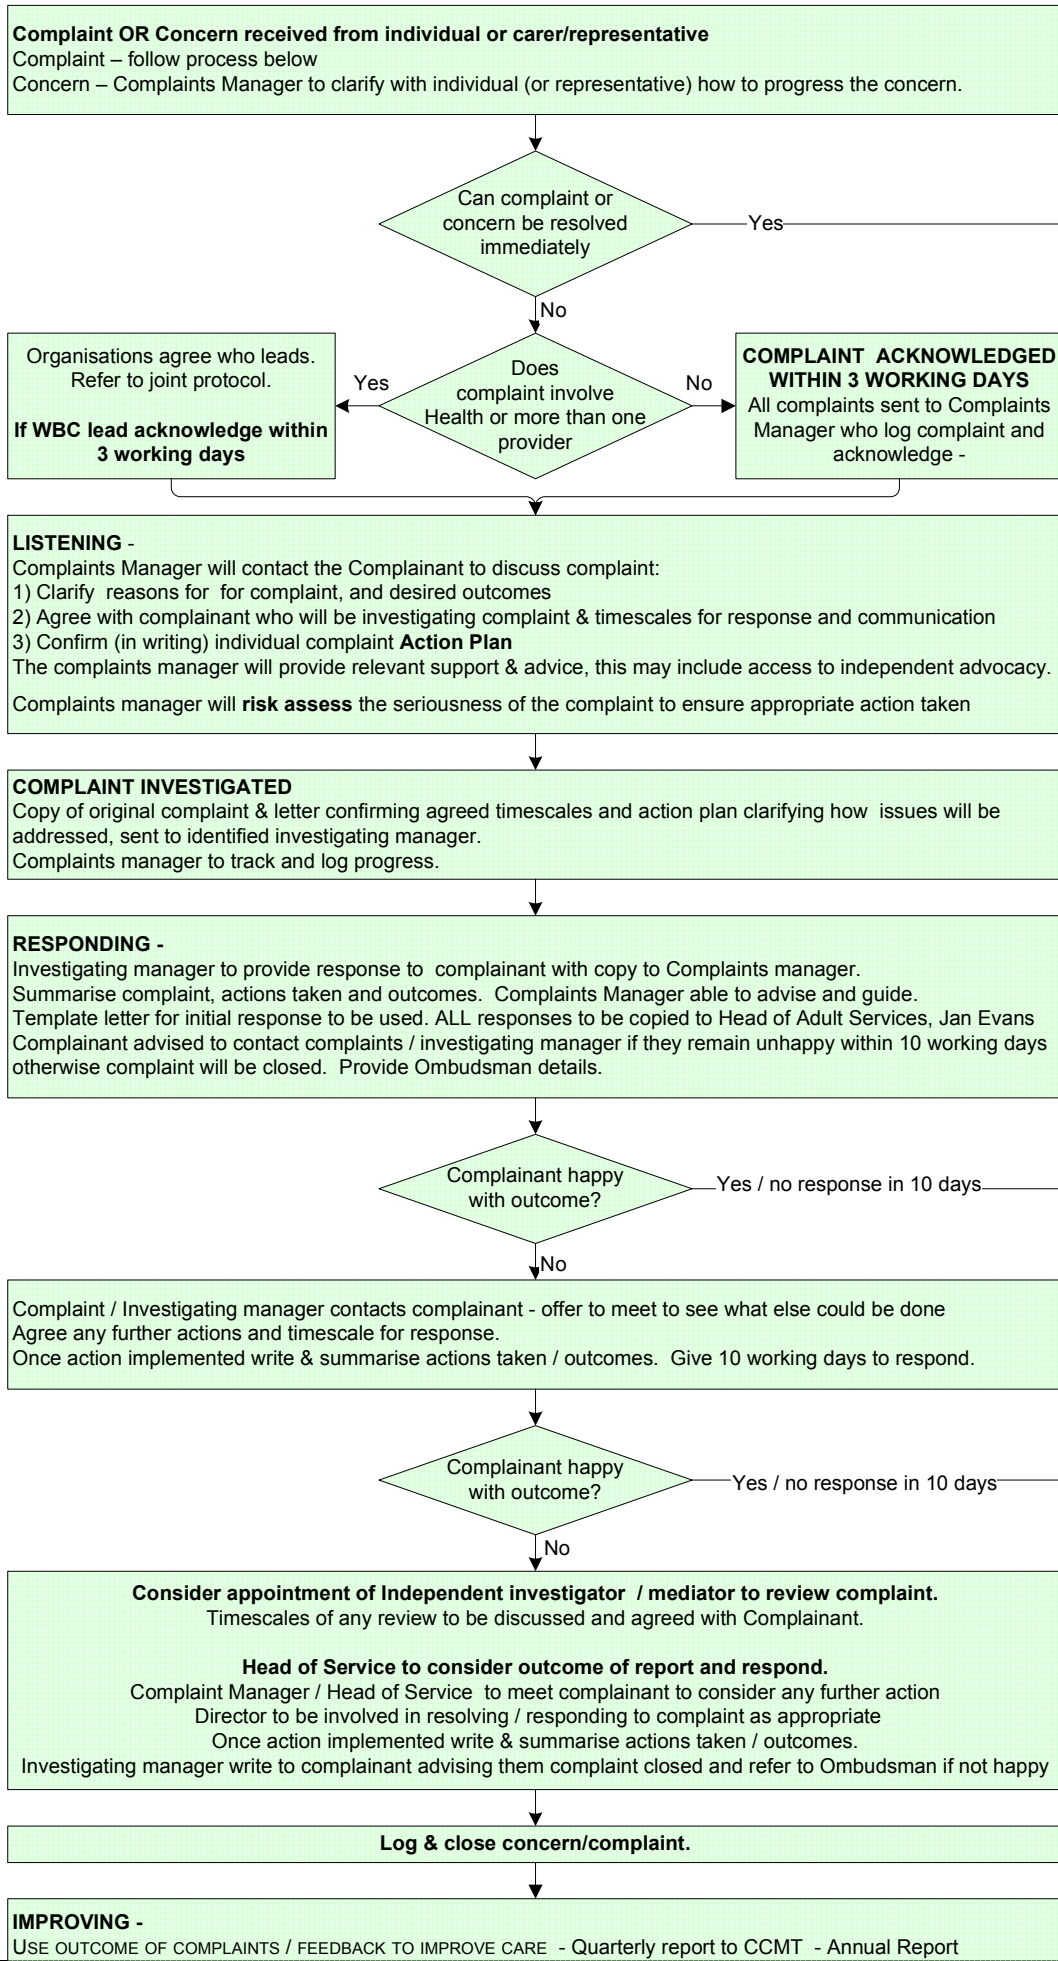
**Complaint OR Concern received from individual or carer/representative**
Complaint – follow process below
Concern – Complaints Manager to clarify with individual (or representative) how to progress the concern.

Can complaint or concern be resolved immediately

Yes

No

Organisations agree who leads. Refer to joint protocol.

**If WBC lead acknowledge within 3 working days**

Yes

Does complaint involve Health or more than one provider

No

**COMPLAINT ACKNOWLEDGED WITHIN 3 WORKING DAYS**
All complaints sent to Complaints Manager who log complaint and acknowledge -

**LISTENING** -
Complaints Manager will contact the Complainant to discuss complaint:
1) Clarify reasons for for complaint, and desired outcomes
2) Agree with complainant who will be investigating complaint & timescales for response and communication
3) Confirm (in writing) individual complaint **Action Plan**
The complaints manager will provide relevant support & advice, this may include access to independent advocacy.

Complaints manager will **risk assess** the seriousness of the complaint to ensure appropriate action taken

**COMPLAINT INVESTIGATED**
Copy of original complaint & letter confirming agreed timescales and action plan clarifying how issues will be addressed, sent to identified investigating manager.
Complaints manager to track and log progress.

**RESPONDING -**
Investigating manager to provide response to complainant with copy to Complaints manager.
Summarise complaint, actions taken and outcomes. Complaints Manager able to advise and guide.
Template letter for initial response to be used. ALL responses to be copied to Head of Adult Services, Jan Evans
Complainant advised to contact complaints / investigating manager if they remain unhappy within 10 working days otherwise complaint will be closed. Provide Ombudsman details.

Complainant happy with outcome?

Yes / no response in 10 days

No

Complaint / Investigating manager contacts complainant - offer to meet to see what else could be done
Agree any further actions and timescale for response.
Once action implemented write & summarise actions taken / outcomes. Give 10 working days to respond.

Complainant happy with outcome?

Yes / no response in 10 days

No

**Consider appointment of Independent investigator / mediator to review complaint.**
Timescales of any review to be discussed and agreed with Complainant.

**Head of Service to consider outcome of report and respond.**
Complaint Manager / Head of Service to meet complainant to consider any further action
Director to be involved in resolving / responding to complaint as appropriate
Once action implemented write & summarise actions taken / outcomes.
Investigating manager write to complainant advising them complaint closed and refer to Ombudsman if not happy

**Log & close concern/complaint.**

**IMPROVING -**
USE OUTCOME OF COMPLAINTS / FEEDBACK TO IMPROVE CARE - Quarterly report to CCMT - Annual Report